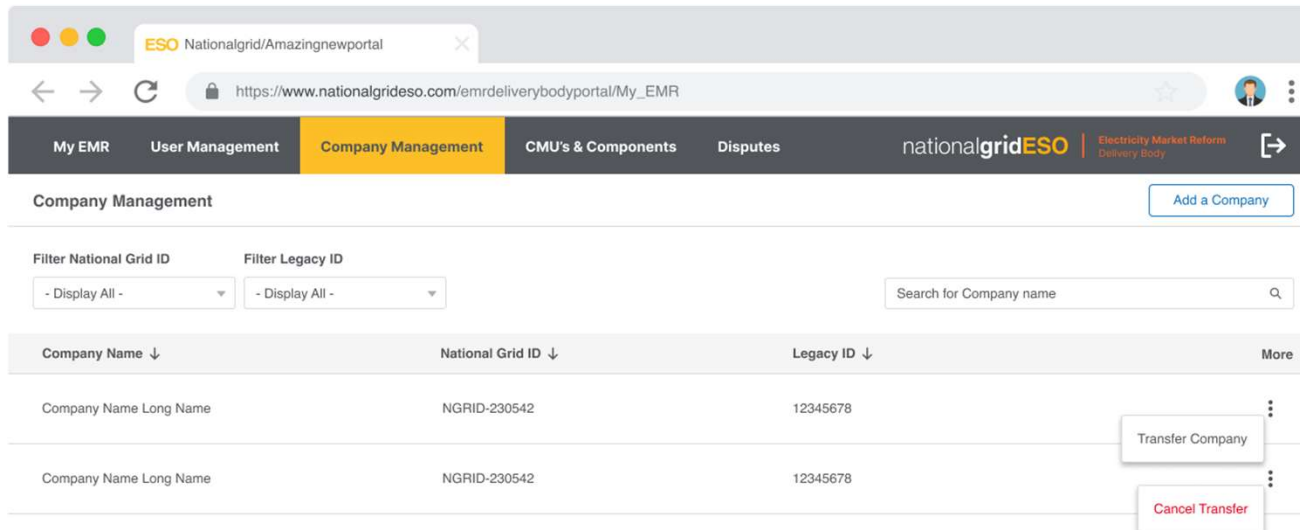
ESO Nationalgrid/Amazingnewportal

https://www.nationalgrideso.com/emrdeliverybodyportal/My_EMR

My EMR | User Management | Company Management | CMU's & Components | Disputes

nationalgridESO | Electricity Market Reform Delivery Body

Company Management

Add a Company

Filter National Grid ID
- Display All -

Filter Legacy ID
- Display All -

Search for Company name

| Company Name ↓ | National Grid ID ↓ | Legacy ID ↓ | More |
|---|---|---|---|
| Company Name Long Name | NGRID-230542 | 12345678 | |
| Company Name Long Name | NGRID-230542 | 12345678 | |

Transfer Company

Cancel Transfer